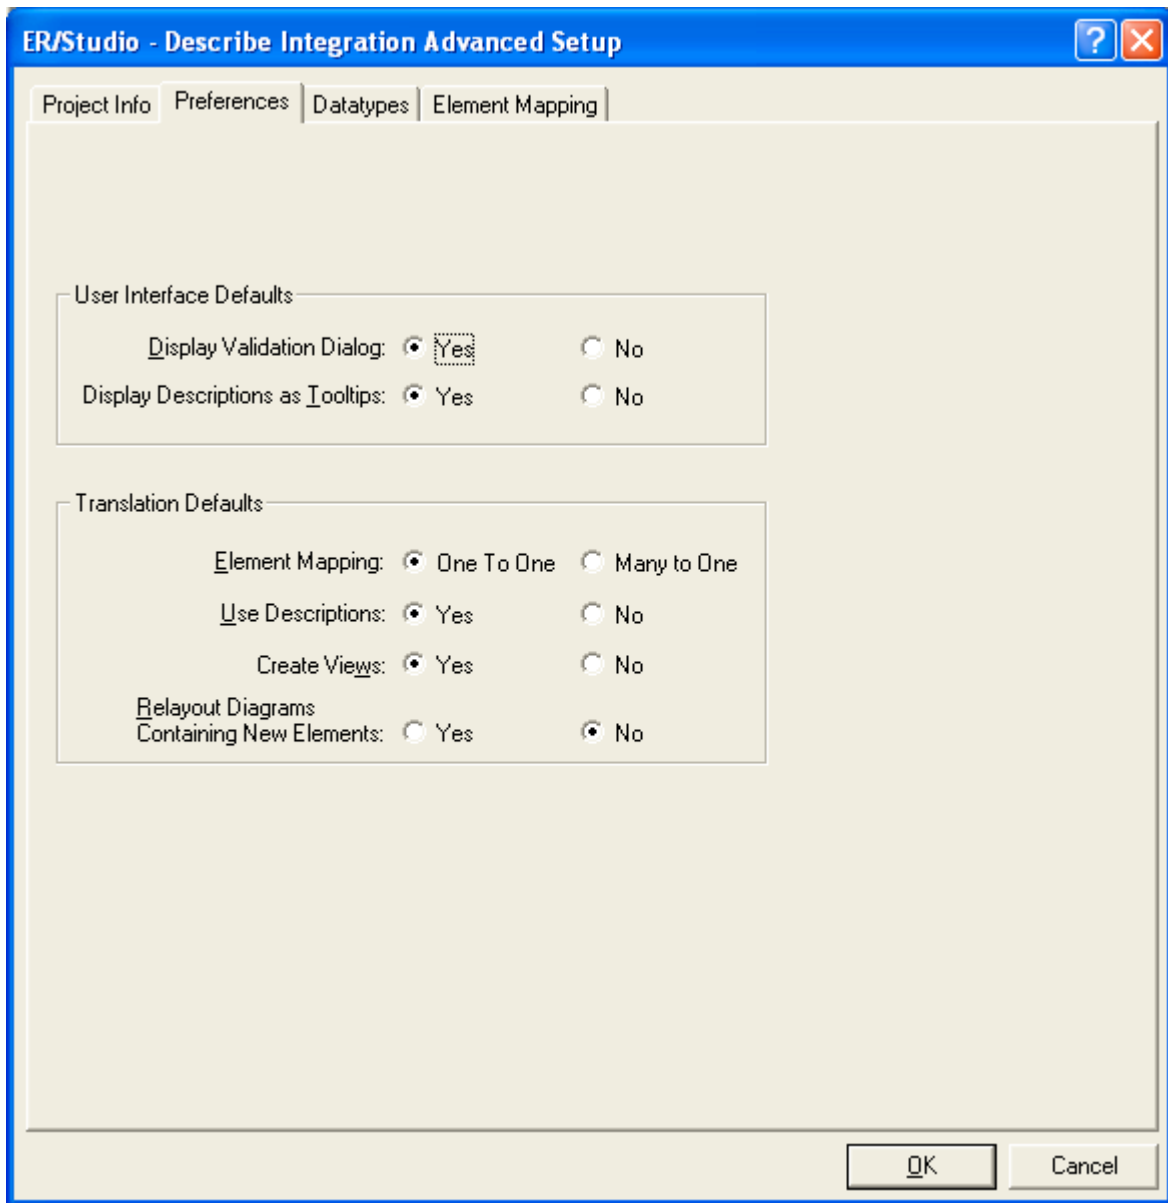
ER/Studio - Describe Integration Advanced Setup

Project Info | Preferences | Datatypes | Element Mapping

User Interface Defaults

Display Validation Dialog: Yes No

Display Descriptions as Tooltips: Yes No

Translation Defaults

Element Mapping: One To One Many to One

Use Descriptions: Yes No

Create Views: Yes No

Relayout Diagrams Containing New Elements: Yes No

OK Cancel